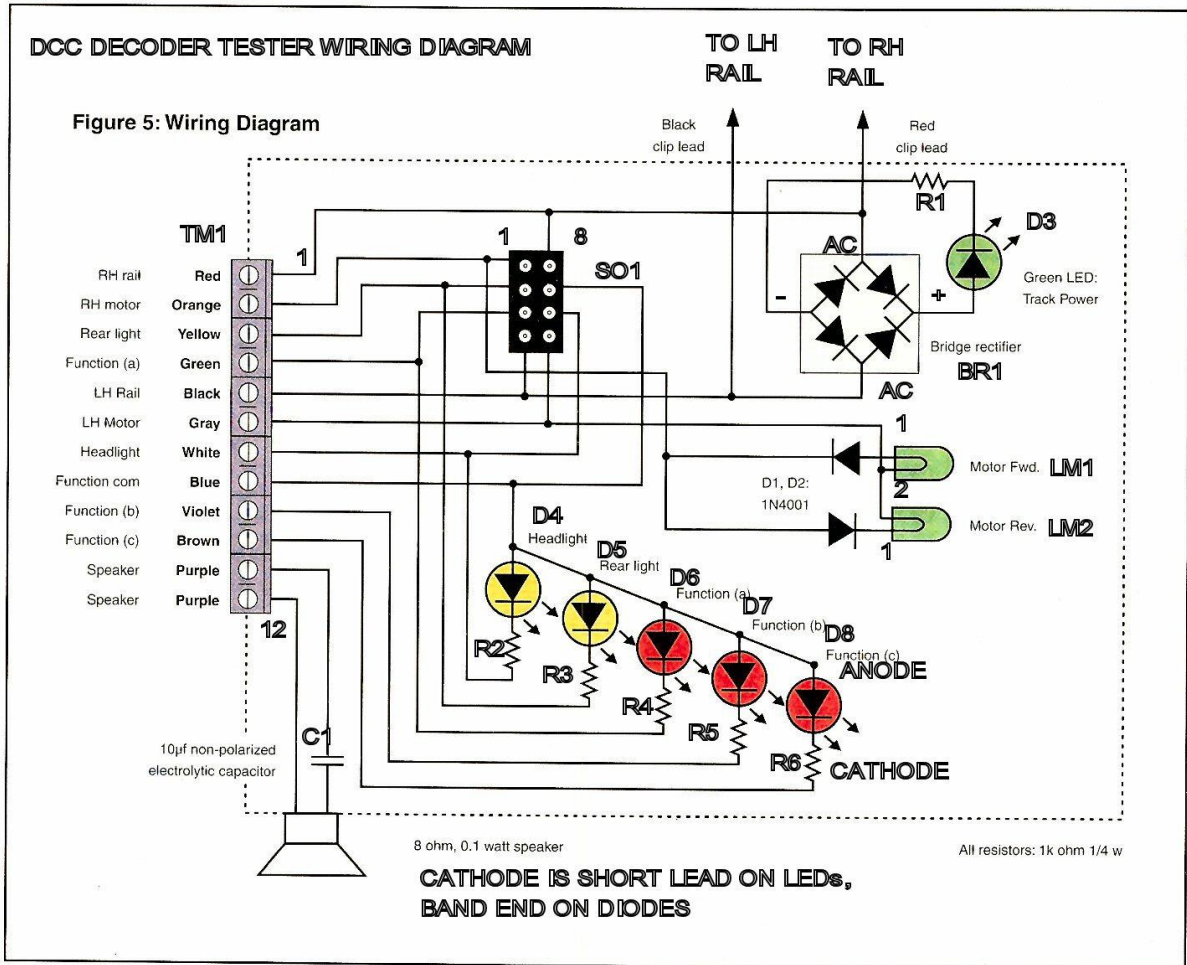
DCC DECODER TESTER WIRING DIAGRAM

TO LH RAIL

TO RH RAIL

Figure 5: Wiring Diagram

Black clip lead

Red clip lead

R1

D3

TM1

1

1

8

SO1

AC

Green LED: Track Power

RH rail Red
RH motor Orange
Rear light Yellow
Function (a) Green
LH Rail Black
LH Motor Gray
Headlight White
Function com Blue
Function (b) Violet
Function (c) Brown
Speaker Purple
Speaker Purple

-

+

Bridge rectifier

BR1

AC

1

Motor Fwd. LM1

2

D1, D2: 1N4001

Motor Rev. LM2

1

D4 Headlight

D5 Rear light

D6 Function (a)

D7 Function (b)

D8 Function (c)

ANODE

12

R2

R3

R4

R5

R6

CATHODE

C1

10µf non-polarized electrolytic capacitor

8 ohm, 0.1 watt speaker

All resistors: 1k ohm 1/4 w

CATHODE IS SHORT LEAD ON LEDs, BAND END ON DIODES